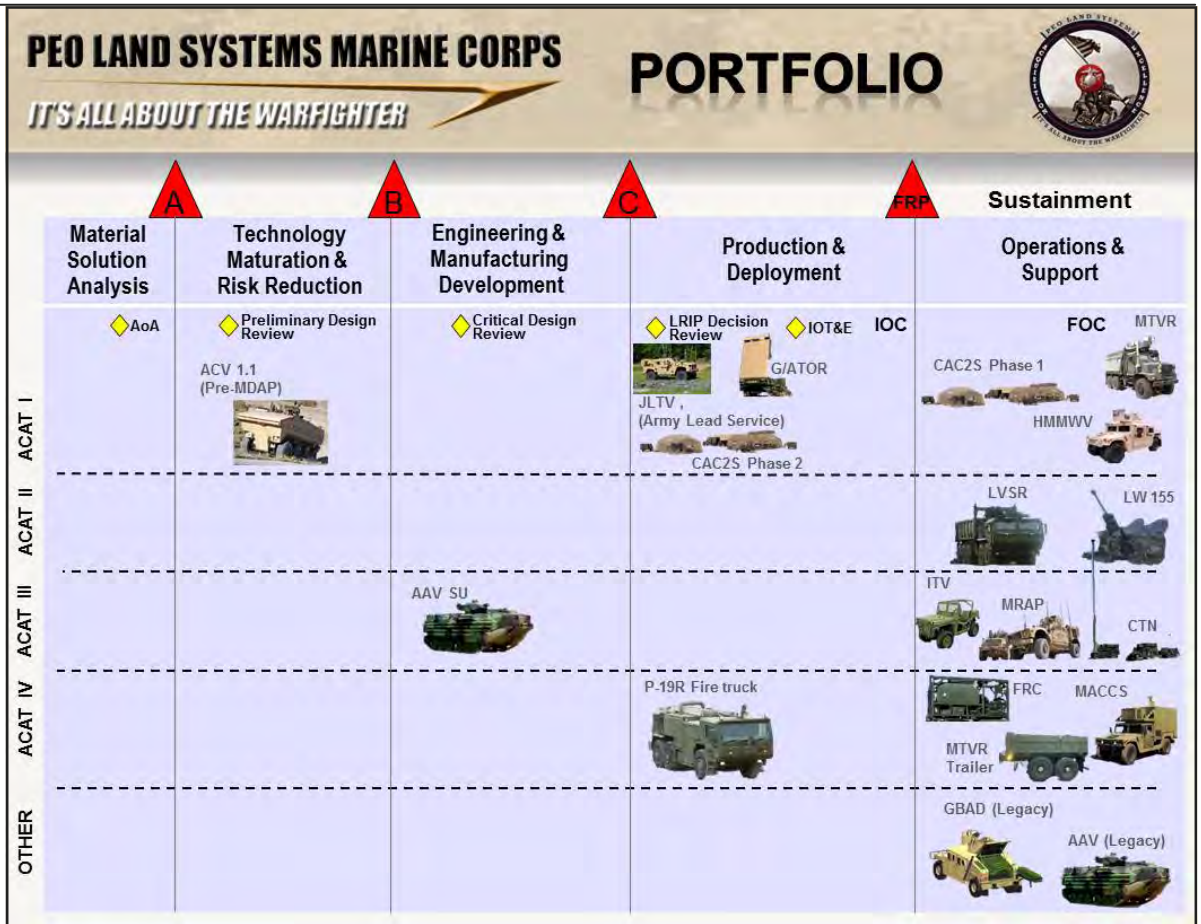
PEO LAND SYSTEMS MARINE CORPS
IT'S ALL ABOUT THE WARFIGHTER

PORTFOLIO

PEO LAND SYSTEMS
IT'S ALL ABOUT THE WARFIGHTER

A B C FRP

Sustainment

| | Material Solution Analysis | Technology Maturation & Risk Reduction | Engineering & Manufacturing Development | Production & Deployment | Operations & Support |
|---|---|---|---|---|---|
| | AoA | Preliminary Design Review | Critical Design Review | LRIP Decision Review; IOT&E; IOC | FOC |
| ACAT I | | ACV 1.1 (Pre-MDAP) | | G/ATOR; JLTV , (Army Lead Service); CAC2S Phase 2 | MTVR; CAC2S Phase 1; HMMWV |
| ACAT II | | | | | LVSR; LW 155 |
| ACAT III | | | AAV SU | | ITV; MRAP; CTN |
| ACAT IV | | | | P-19R Fire truck | FRC; MACCS; MTVR Trailer |
| OTHER | | | | | GBAD (Legacy); AAV (Legacy) |